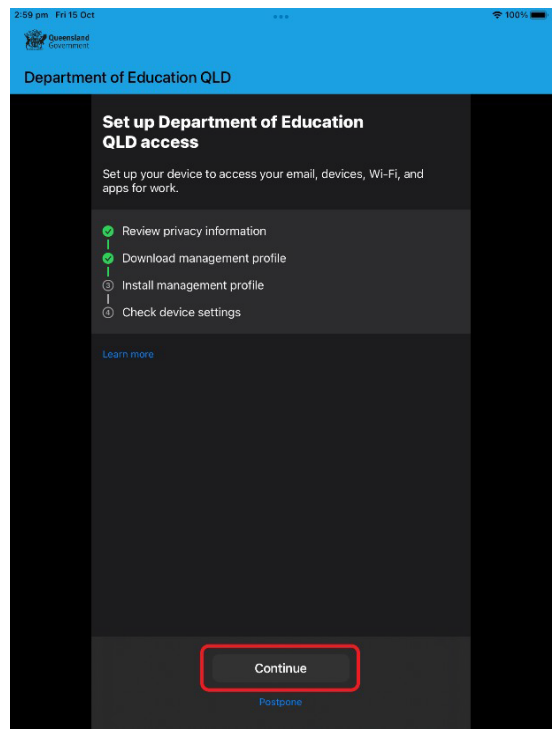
2:59 pm Fri 15 Oct

100%

Queensland Government

Department of Education QLD

Set up Department of Education QLD access

Set up your device to access your email, devices, Wi-Fi, and apps for work.

Review privacy information

Download management profile

③ Install management profile

④ Check device settings

Learn more

Continue

Postpone